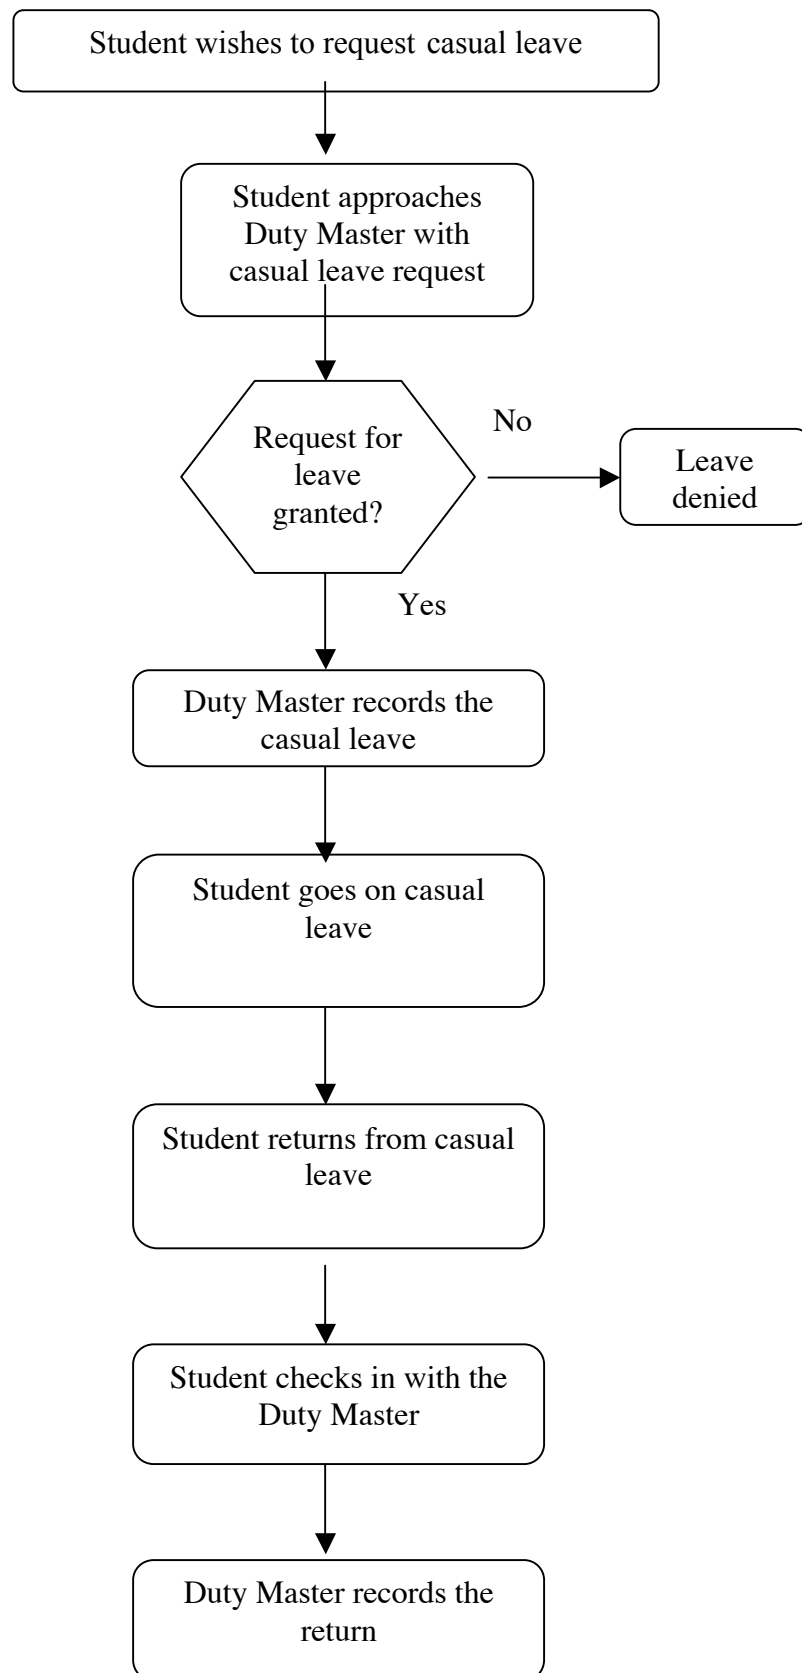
Student wishes to request casual leave

Student approaches Duty Master with casual leave request

Request for leave granted?

No

Leave denied

Yes

Duty Master records the casual leave

Student goes on casual leave

Student returns from casual leave

Student checks in with the Duty Master

Duty Master records the return